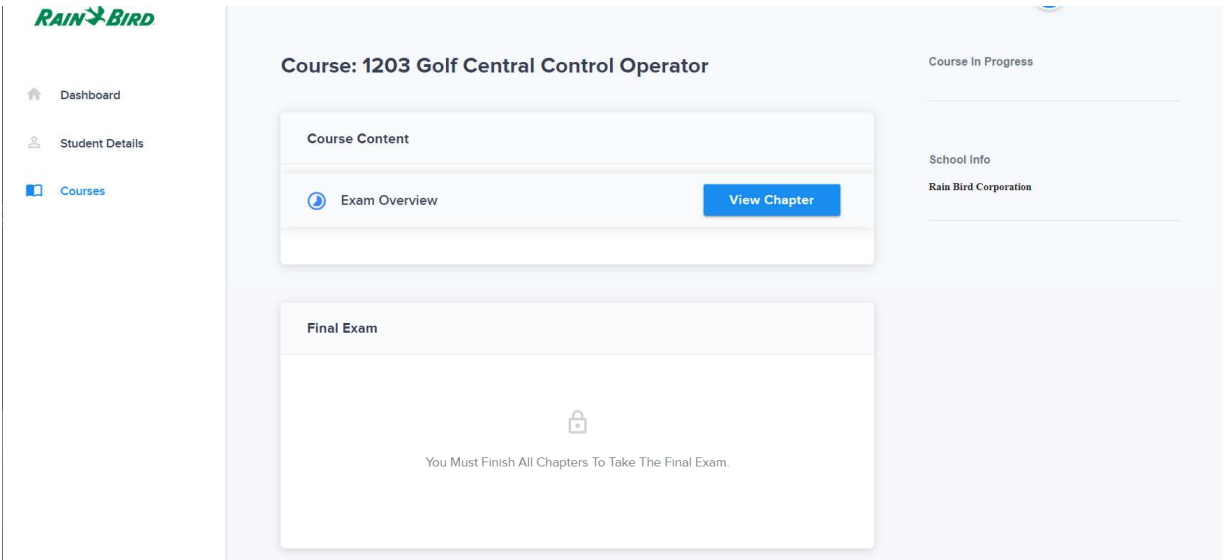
RAIN BIRD

Dashboard

Student Details

Courses

Course: 1203 Golf Central Control Operator

Course Content

Exam Overview

View Chapter

Final Exam

You Must Finish All Chapters To Take The Final Exam.

Course In Progress

School Info

Rain Bird Corporation